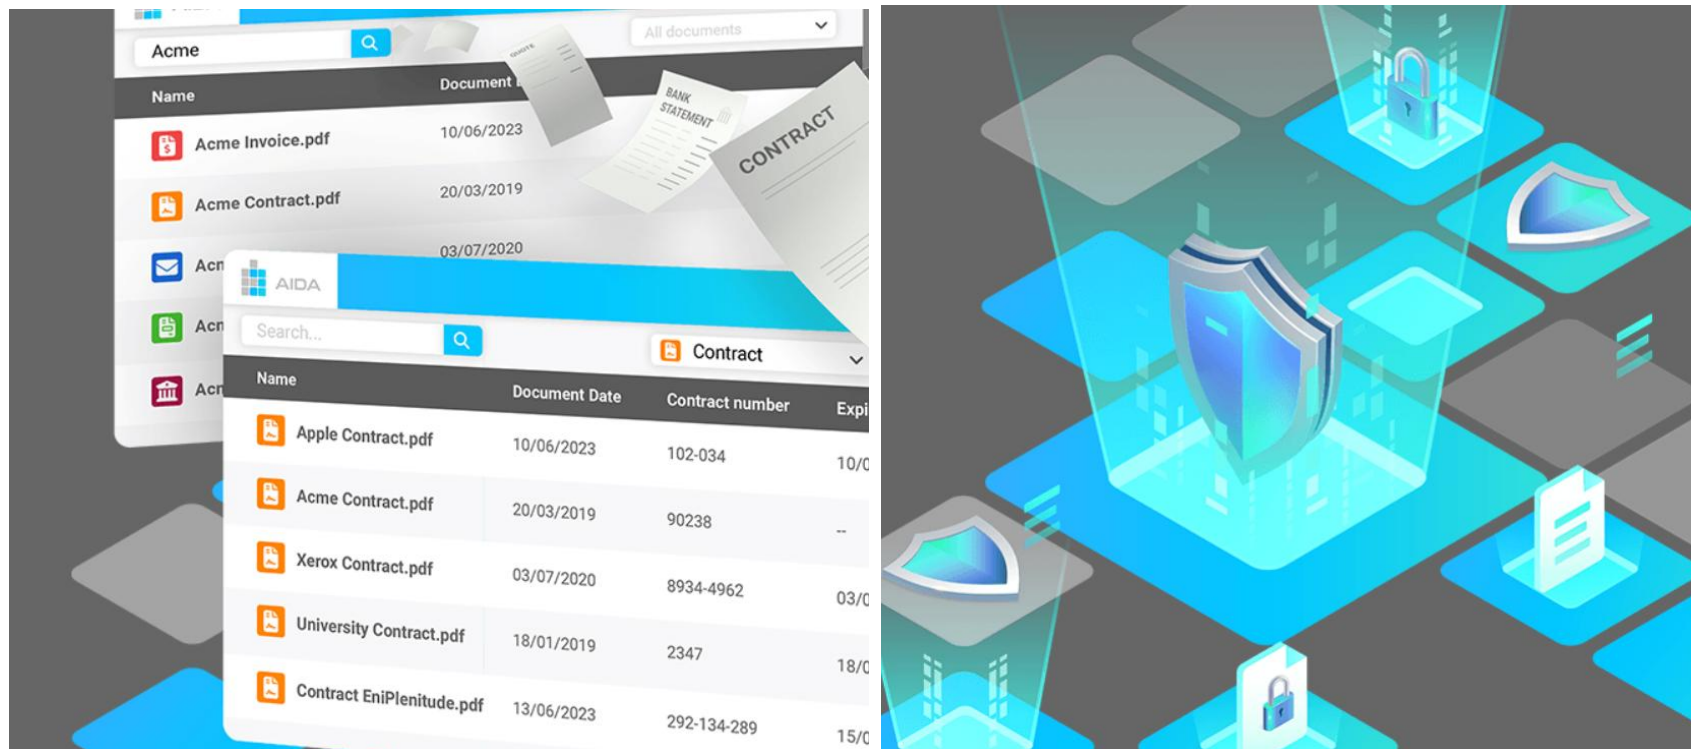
Acme

All documents

Name

Document

Acme Invoice.pdf 10/06/2023

Acme Contract.pdf 20/03/2019

Acn 03/07/2020

Acn

Acn

QUOTE

BANK STATEMENT

CONTRACT

AIDA

Search...

Contract

| Name | Document Date | Contract number | Expi |
|---|---|---|---|
| Apple Contract.pdf | 10/06/2023 | 102-034 | 10/0 |
| Acme Contract.pdf | 20/03/2019 | 90238 | -- |
| Xerox Contract.pdf | 03/07/2020 | 8934-4962 | 03/0 |
| University Contract.pdf | 18/01/2019 | 2347 | 18/0 |
| Contract EniPlenitude.pdf | 13/06/2023 | 292-134-289 | 15/0 |